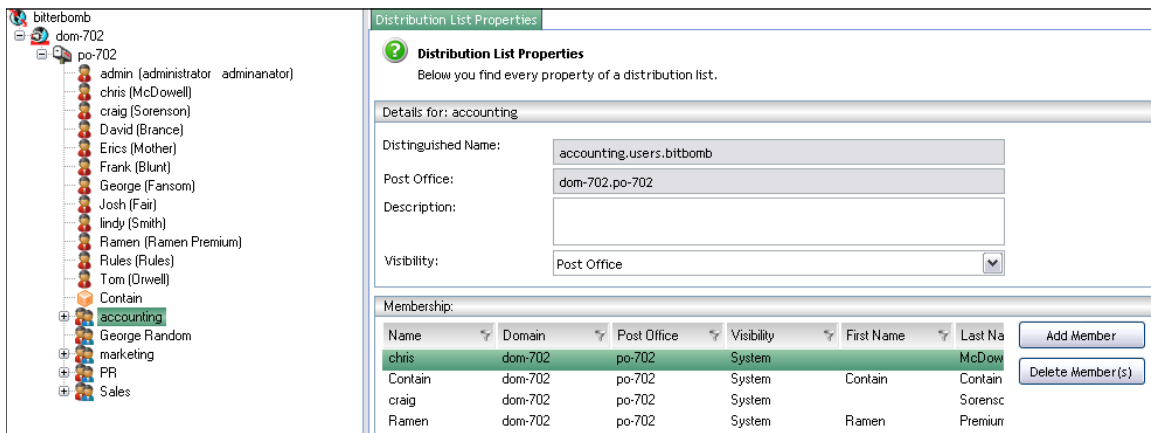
bitterbomb
dom-702
po-702
admin (administrator adminanator)
chris (McDowell)
craig (Sorenson)
David (Brance)
Erics (Mother)
Frank (Blunt)
George (Fansom)
Josh (Fair)
lindy (Smith)
Ramen (Ramen Premium)
Rules (Rules)
Tom (Orwell)
Contain
accounting
George Random
marketing
PR
Sales

Distribution List Properties

Distribution List Properties
Below you find every property of a distribution list.

Details for: accounting

Distinguished Name: accounting.users.bitbomb
Post Office: dom-702.po-702
Description:
Visibility: Post Office

Membership:

| Name | Domain | Post Office | Visibility | First Name | Last Na |
|---|---|---|---|---|---|
| chris | dom-702 | po-702 | System | | McDow |
| Contain | dom-702 | po-702 | System | Contain | Contain |
| craig | dom-702 | po-702 | System | | Sorensc |
| Ramen | dom-702 | po-702 | System | Ramen | Premiur |

Add Member
Delete Member(s)